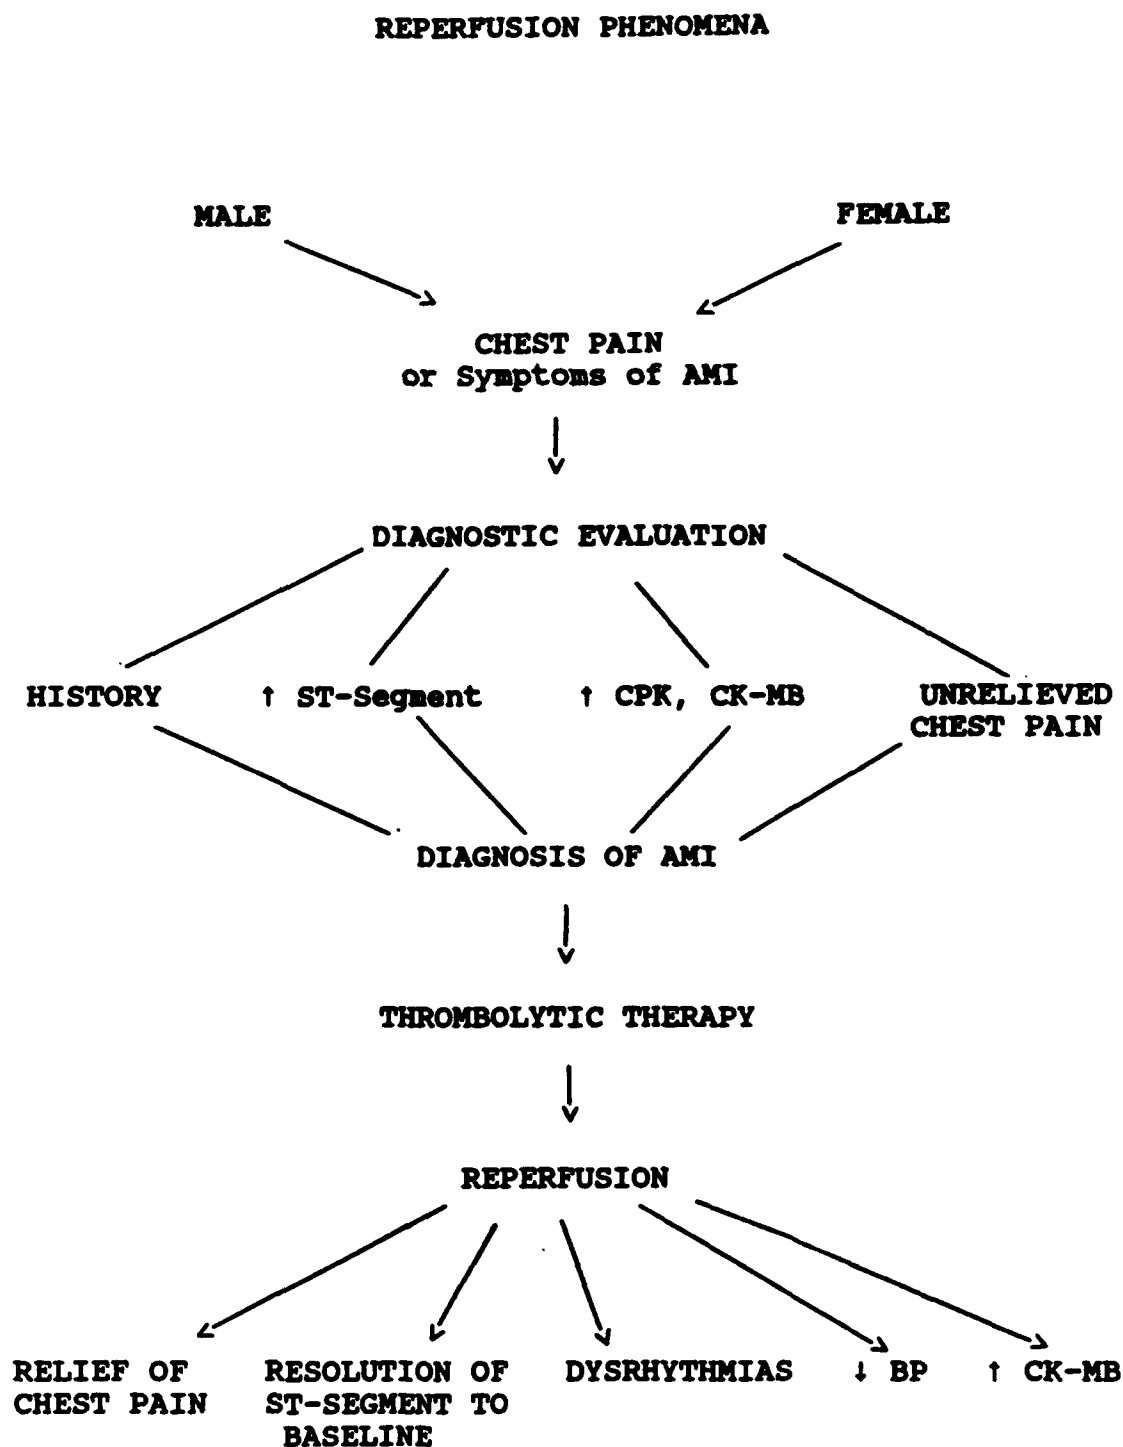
REPERFUSION PHENOMENA

MALE

FEMALE

CHEST PAIN
or Symptoms of AMI

DIAGNOSTIC EVALUATION

HISTORY

↑ ST-Segment

↑ CPK, CK-MB

UNRELIEVED CHEST PAIN

DIAGNOSIS OF AMI

THROMBOLYTIC THERAPY

REPERFUSION

RELIEF OF CHEST PAIN

RESOLUTION OF ST-SEGMENT TO BASELINE

DYSRHYTHMIAS

↓ BP

↑ CK-MB